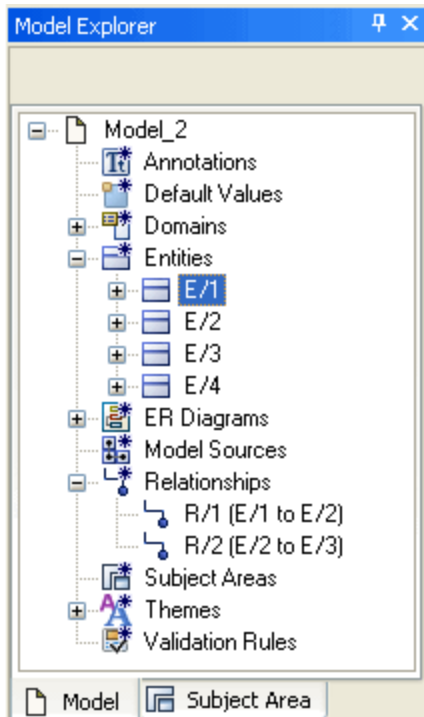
Model Explorer

Model_2
Annotations
Default Values
Domains
Entities
E/1
E/2
E/3
E/4
ER Diagrams
Model Sources
Relationships
R/1 (E/1 to E/2)
R/2 (E/2 to E/3)
Subject Areas
Themes
Validation Rules

Model
Subject Area